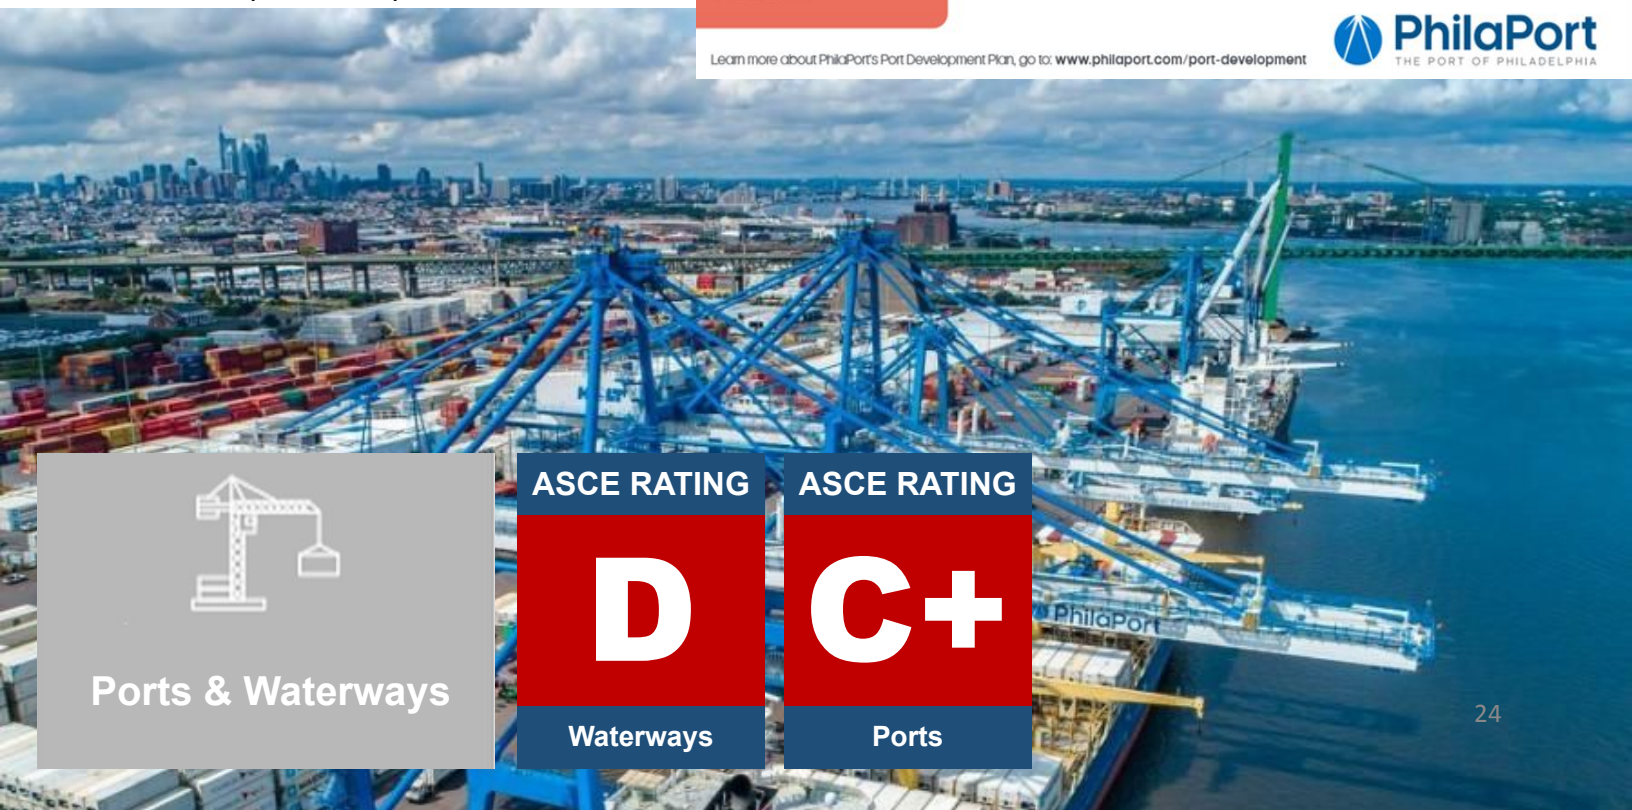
Learn more about PhilaPort's Port Development Plan, go to: www.philaport.com/port-development

PhilaPort
THE PORT OF PHILADELPHIA

Ports & Waterways

ASCE RATING
D
Waterways

ASCE RATING
C+
Ports

PhilaPort

24